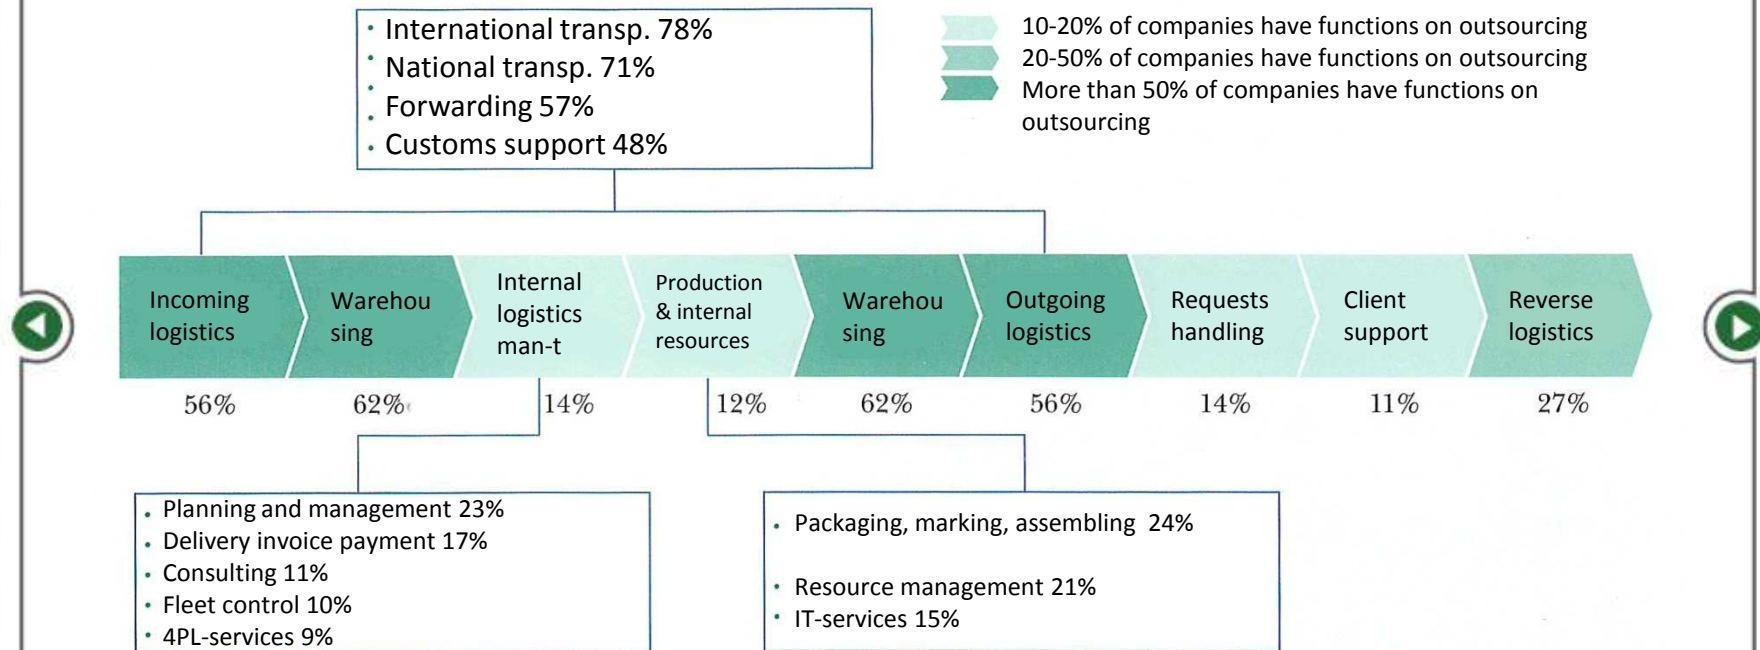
• International transp. 78%
• National transp. 71%
• Forwarding 57%
• Customs support 48%

10-20% of companies have functions on outsourcing
20-50% of companies have functions on outsourcing
More than 50% of companies have functions on outsourcing

Incoming logistics
Warehou sing
Internal logistics man-t
Production & internal resources
Warehou sing
Outgoing logistics
Requests handling
Client support
Reverse logistics

56%
62%
14%
12%
62%
56%
14%
11%
27%

• Planning and management 23%
• Delivery invoice payment 17%
• Consulting 11%
• Fleet control 10%
• 4PL-services 9%

• Packaging, marking, assembling 24%
• Resource management 21%
• IT-services 15%